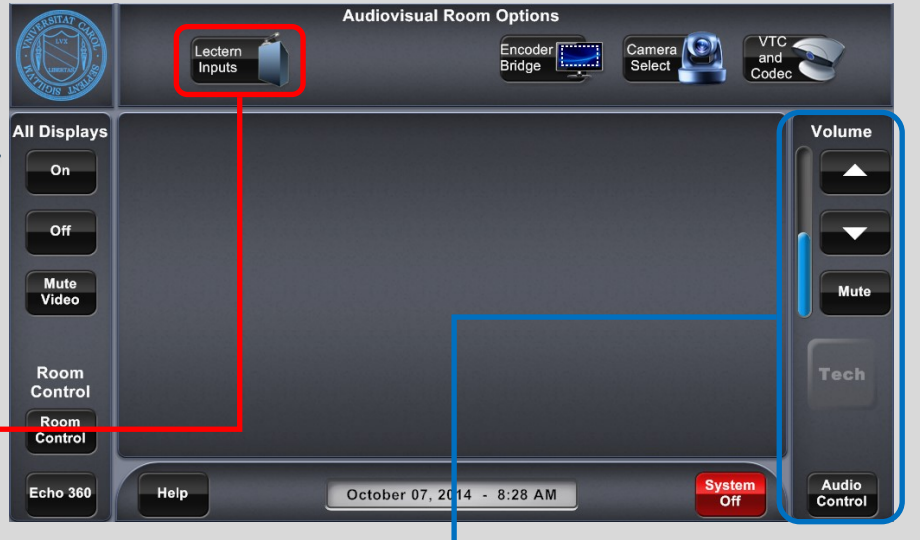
UNIVERSITAT CAROL SEPTENT SIGILLVM LVX LIBERTAS

Audiovisual Room Options

Lectern Inputs

Encoder Bridge

Camera Select

VTC and Codec

All Displays

On

Off

Mute Video

Room Control

Room Control

Echo 360

Volume

Mute

Tech

Audio Control

Help

October 07, 2014 - 8:28 AM

System Off